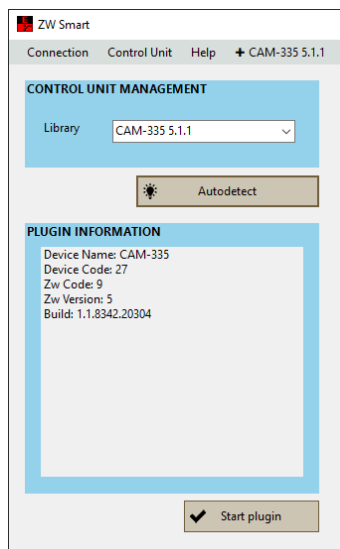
ZW Smart

Connection Control Unit Help ✚ CAM-335 5.1.1

CONTROL UNIT MANAGEMENT

Library CAM-335 5.1.1

Autodetect

PLUGIN INFORMATION

Device Name: CAM-335
Device Code: 27
Zw Code: 9
Zw Version: 5
Build: 1.1.8342.20304

Start plugin